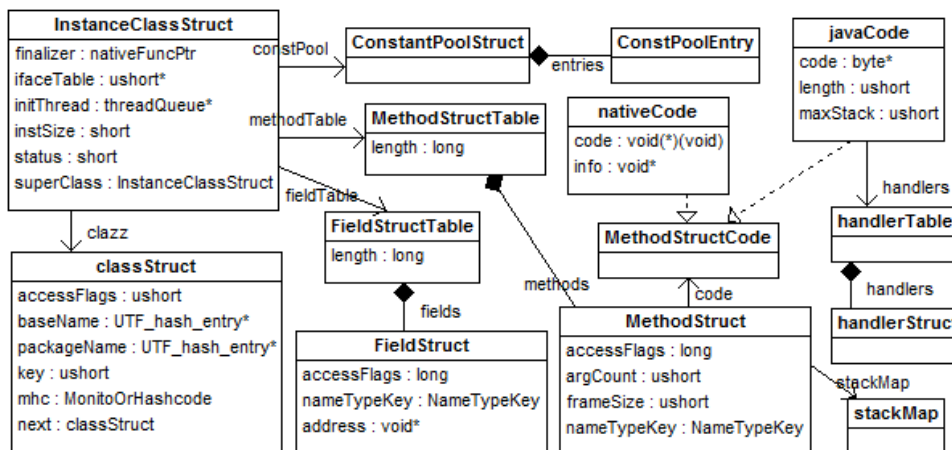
InstanceClassStruct
finalizer : nativeFuncPtr
ifaceTable : ushort*
initThread : threadQueue*
instSize : short
status : short
superClass : InstanceClassStruct

constPool

ConstantPoolStruct

entries

ConstPoolEntry

javaCode
code : byte*
length : ushort
maxStack : ushort

methodTable

MethodStructTable
length : long

nativeCode
code : void(*)(void)
info : void*

fieldTable

FieldStructTable
length : long

clazz

classStruct
accessFlags : ushort
baseName : UTF_hash_entry*
packageName : UTF_hash_entry*
key : ushort
mhc : MonitoOrHashcode
next : classStruct

fields

FieldStruct
accessFlags : long
nameTypeKey : NameTypeKey
address : void*

methods

MethodStructCode

code

MethodStruct
accessFlags : long
argCount : ushort
frameSize : ushort
nameTypeKey : NameTypeKey

handlers

handlerTable

handlers

handlerStruc

stackMap

stackMap